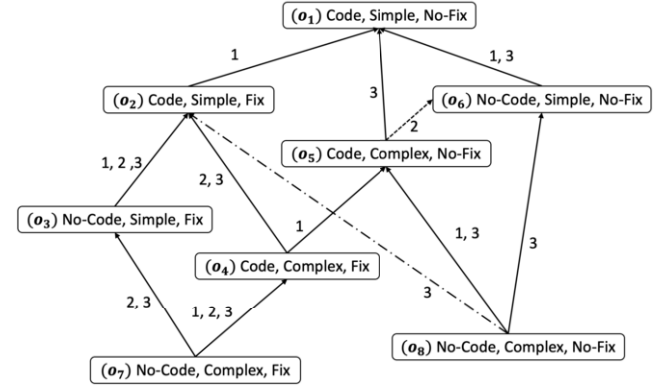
$(o_1)$ Code, Simple, No-Fix

1

1, 3

$(o_2)$ Code, Simple, Fix

3

$(o_6)$ No-Code, Simple, No-Fix

2

$(o_5)$ Code, Complex, No-Fix

1, 2 ,3

2, 3

$(o_3)$ No-Code, Simple, Fix

1

1, 3

$(o_4)$ Code, Complex, Fix

3

3

2, 3

1, 2, 3

$(o_8)$ No-Code, Complex, No-Fix

$(o_7)$ No-Code, Complex, Fix